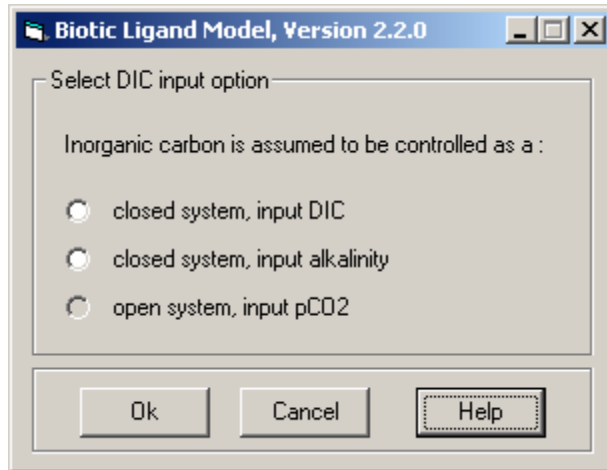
Biotic Ligand Model, Version 2.2.0

Select DIC input option

Inorganic carbon is assumed to be controlled as a :

closed system, input DIC

closed system, input alkalinity

open system, input pCO2

Ok

Cancel

Help